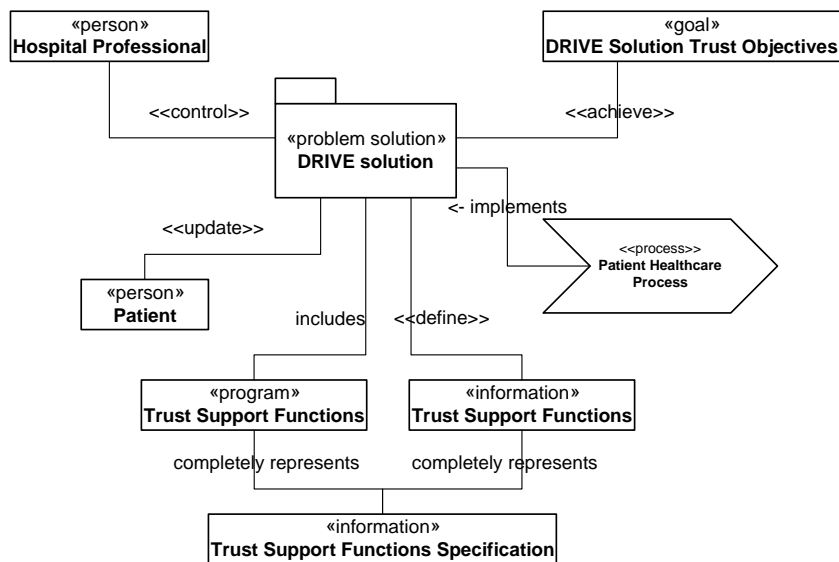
«person»
Hospital Professional

«goal»
DRIVE Solution Trust Objectives

<<control>>

<<achieve>>

«problem solution»
DRIVE solution

<- implements

<<update>>

<<process>>
Patient Healthcare Process

«person»
Patient

includes

<<define>>

«program»
Trust Support Functions

«information»
Trust Support Functions

completely represents

completely represents

«information»
Trust Support Functions Specification